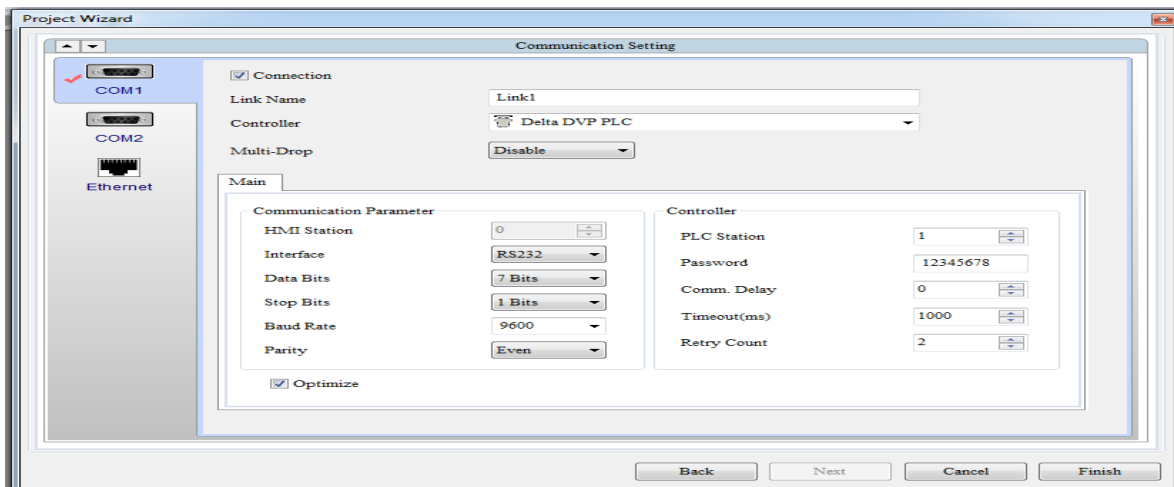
Project Wizard

Communication Setting

COM1

COM2

Ethernet

Connection

Link Name
Link1

Controller
Delta DVP PLC

Multi-Drop
Disable

Main

Communication Parameter

HMI Station
0

Interface
RS232

Data Bits
7 Bits

Stop Bits
1 Bits

Baud Rate
9600

Parity
Even

Controller

PLC Station
1

Password
12345678

Comm. Delay
0

Timeout(ms)
1000

Retry Count
2

Optimize

Back
Next
Cancel
Finish